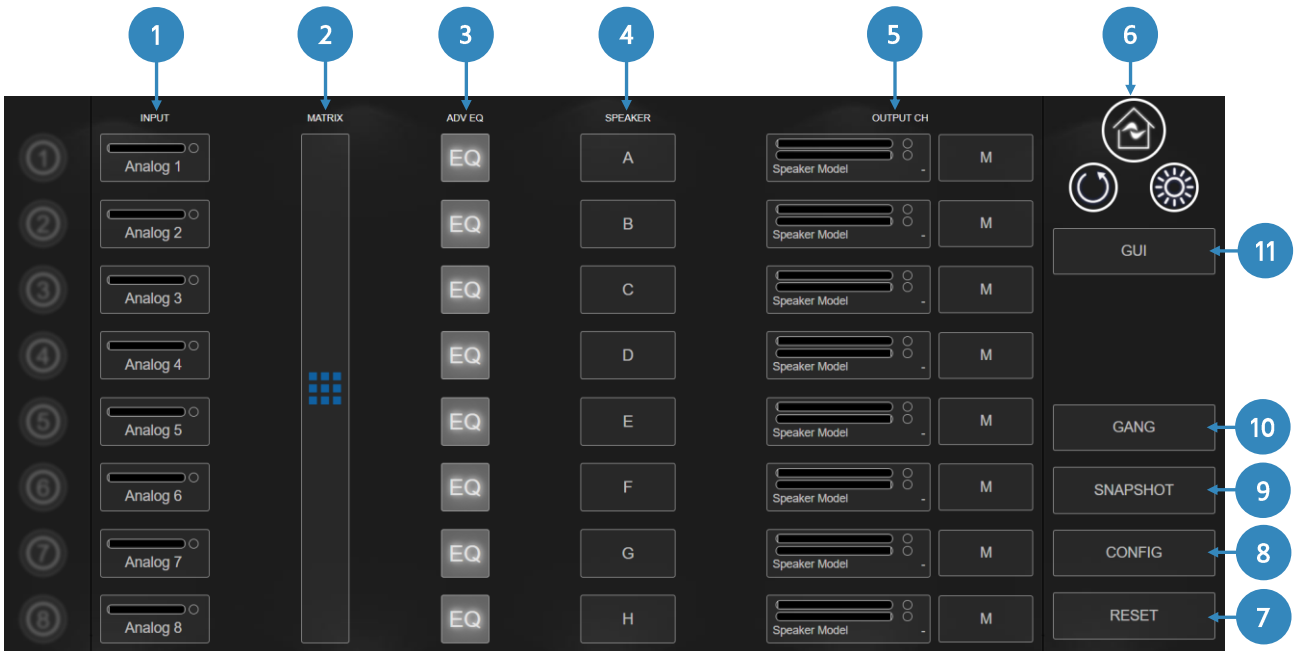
1 2 3 4 5 6

INPUT | MATRIX | ADV EQ | SPEAKER | OUTPUT CH

1 Analog 1 EQ A Speaker Model - M
2 Analog 2 EQ B Speaker Model - M
3 Analog 3 EQ C Speaker Model - M
4 Analog 4 EQ D Speaker Model - M
5 Analog 5 EQ E Speaker Model - M
6 Analog 6 EQ F Speaker Model - M
7 Analog 7 EQ G Speaker Model - M
8 Analog 8 EQ H Speaker Model - M

GUI 11
GANG 10
SNAPSHOT 9
CONFIG 8
RESET 7